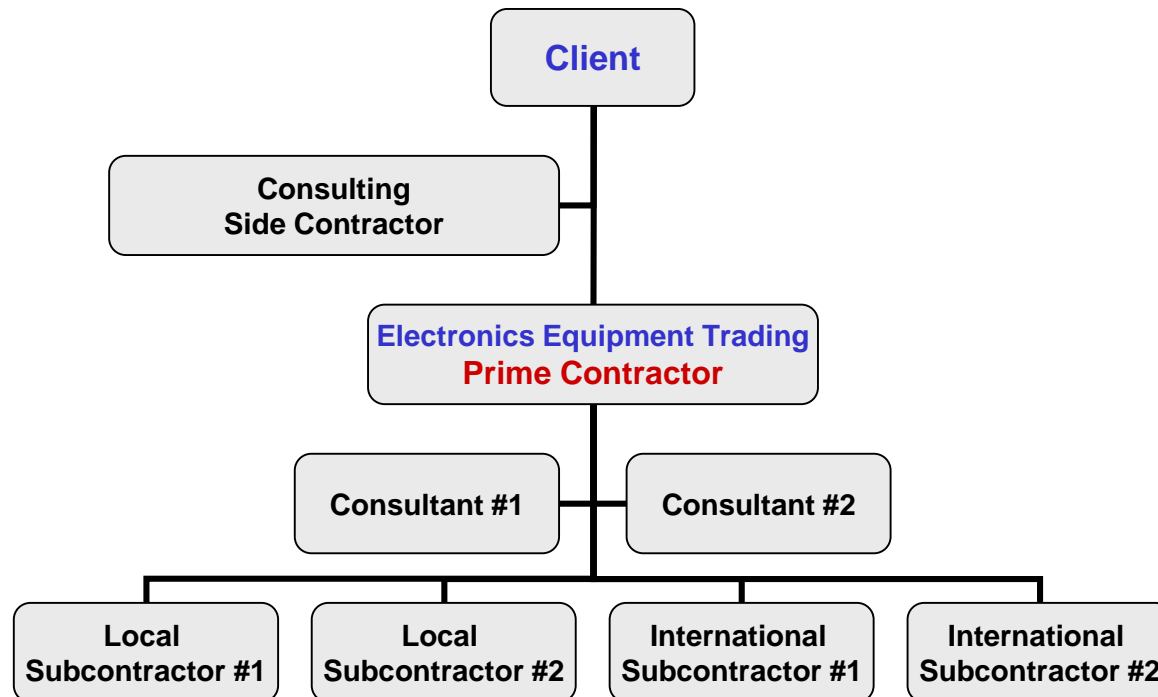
Client

Consulting Side Contractor

Electronics Equipment Trading
Prime Contractor

Consultant #1

Consultant #2

Local Subcontractor #1

Local Subcontractor #2

International Subcontractor #1

International Subcontractor #2